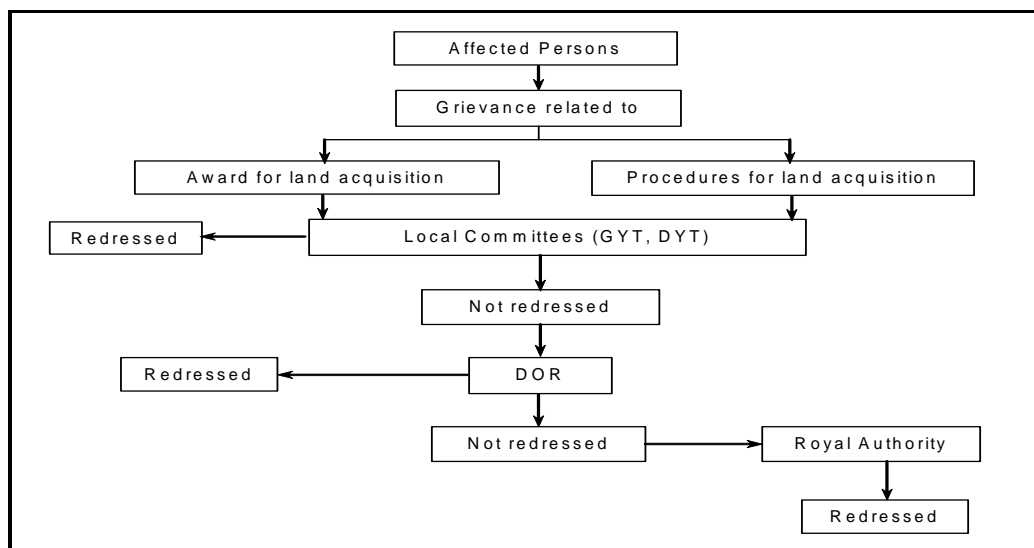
Affected Persons

Grievance related to

Award for land acquisition

Procedures for land acquisition

Redressed

Local Committees (GYT, DYT)

Not redressed

Redressed

DOR

Not redressed

Royal Authority

Redressed